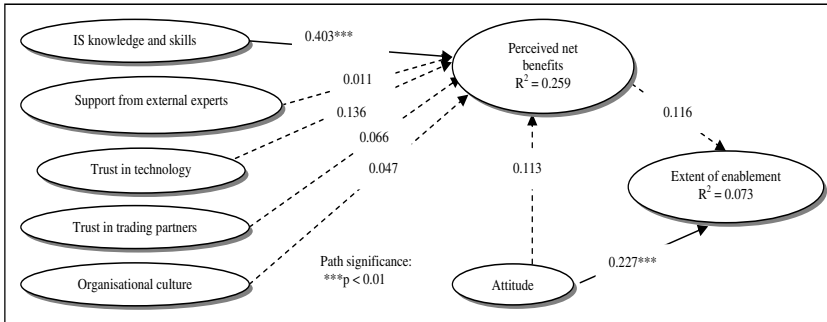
IS knowledge and skills

0.403***

Support from external experts

0.011

Trust in technology

0.136

Trust in trading partners

0.066

Organisational culture

0.047

Perceived net benefits
$R^2 = 0.259$

0.116

0.113

Extent of enablement
$R^2 = 0.073$

Path significance:
***p < 0.01

Attitude

0.227***